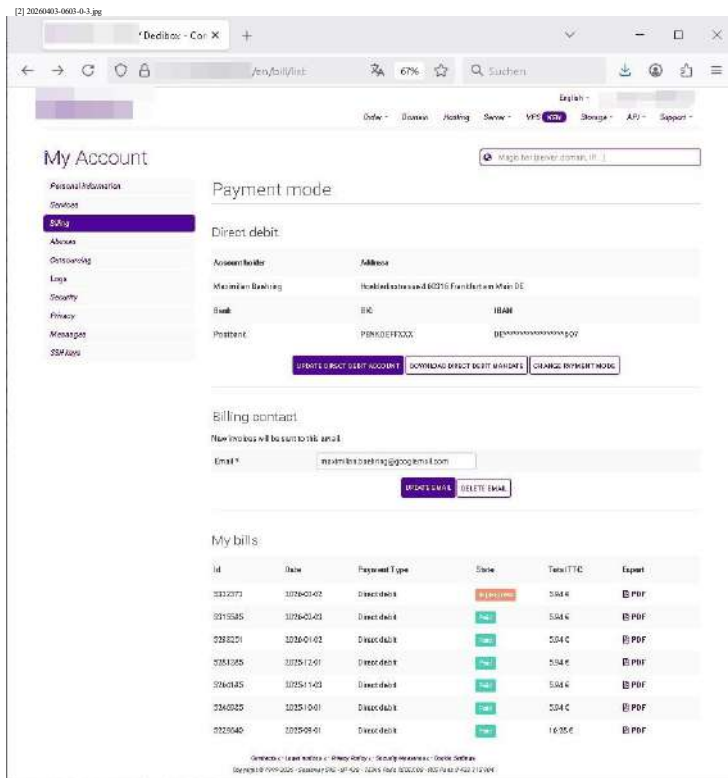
[2] 20260403-0603-0-3.jpg

' Dedibox - Con ×  +

/en/bill/list  67%  Suchen

English

Order  Domain  Hosting  Server  VPS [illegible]  Storage  API  Support

My Account

Magic bar (server, domain, IP...)

Personal information
Services
Billing
Abuses
Outsourcing
Logs
Security
Privacy
Messages
SSH keys

Payment mode

Direct debit

| Account holder | Address | |
|---|---|---|
| Maximilian Boehring | Hoeklerdsstrasse 6 60316 Frankfurt am Main DE | |
| Bank | BIC | IBAN |
| Postbank | PBNKDEFFXXX | DE****************907 |

UPDATE DIRECT DEBIT ACCOUNT  DOWNLOAD DIRECT DEBIT MANDATE  CHANGE PAYMENT MODE

Billing contact

New invoices will be sent to this email

Email * maximilian.boehring@googlemail.com

UPDATE EMAIL  DELETE EMAIL

My bills

| Id | Date | Payment Type | State | Total TTC | Export |
|---|---|---|---|---|---|
| 3332373 | 2026-03-02 | Direct debit | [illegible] | 5.94 € | PDF |
| 3315535 | 2026-02-03 | Direct debit | Paid | 5.94 € | PDF |
| 3282201 | 2026-01-02 | Direct debit | Paid | 5.94 € | PDF |
| 3251265 | 2025-12-01 | Direct debit | Paid | 5.94 € | PDF |
| 3260145 | 2025-11-03 | Direct debit | Paid | 5.94 € | PDF |
| 3240325 | 2025-10-01 | Direct debit | Paid | 5.94 € | PDF |
| 3228040 | 2025-09-01 | Direct debit | Paid | 16.35 € | PDF |

Contacts · Legal notice · Privacy Policy · Security Awareness · Cookie Settings
Copyright © 1999-2026 - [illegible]